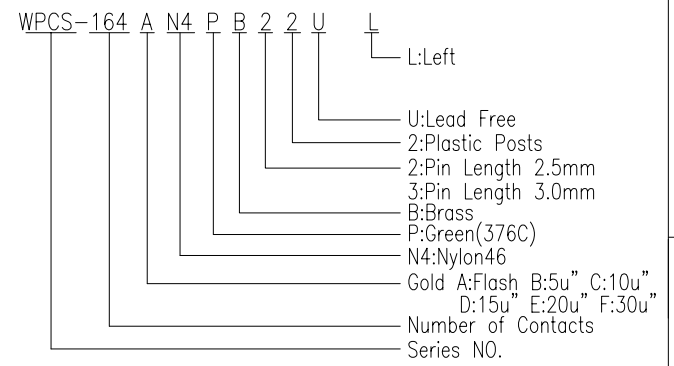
WPCS-164 A N4 P B 2 2 U L

L:Left

U:Lead Free
2:Plastic Posts
2:Pin Length 2.5mm
3:Pin Length 3.0mm
B:Brass
P:Green(376C)
N4:Nylon46
Gold A:Flash B:5u" C:10u"
D:15u" E:20u" F:30u"
Number of Contacts
Series NO.